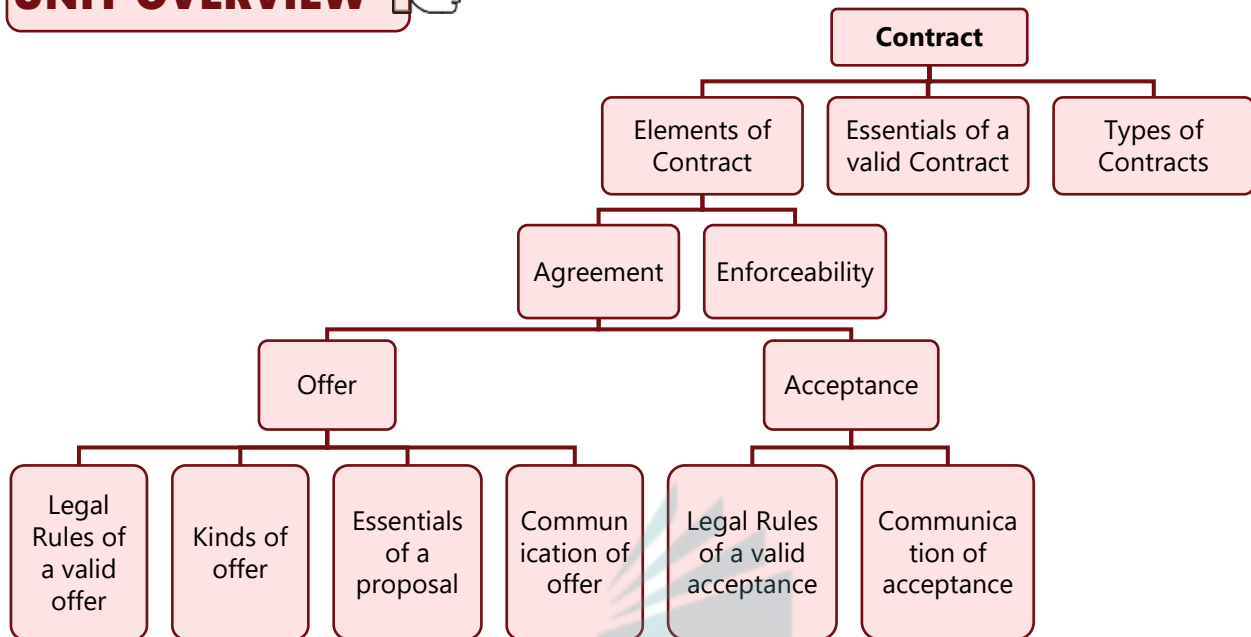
UNIT OVERVIEW

Contract

Elements of Contract

Essentials of a valid Contract

Types of Contracts

Agreement

Enforceability

Offer

Acceptance

Legal Rules of a valid offer

Kinds of offer

Essentials of a proposal

Communication of offer

Legal Rules of a valid acceptance

Communication of acceptance